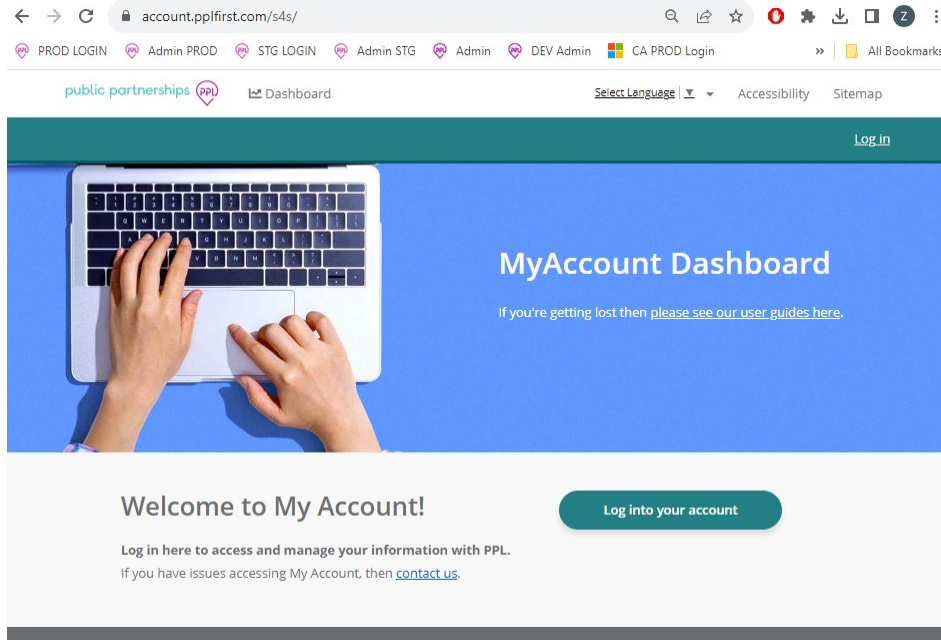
account.pplfirst.com/s4s/

PROD LOGIN Admin PROD STG LOGIN Admin STG Admin DEV Admin CA PROD Login » All Bookmarks

public partnerships PPL Dashboard Select Language ▼ Accessibility Sitemap

Log in

MyAccount Dashboard

If you're getting lost then please see our user guides here.

Welcome to My Account!

Log into your account

Log in here to access and manage your information with PPL.

If you have issues accessing My Account, then contact us.